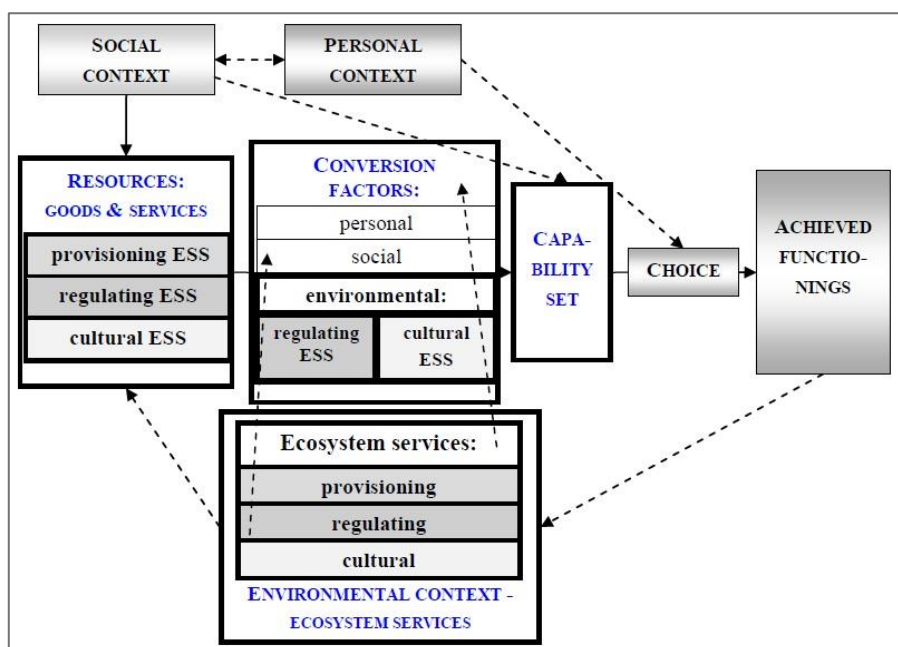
SOCIAL CONTEXT

PERSONAL CONTEXT

RESOURCES: GOODS & SERVICES

provisioning ESS

regulating ESS

cultural ESS

CONVERSION FACTORS:

personal

social

environmental:

regulating ESS

cultural ESS

CAPABILITY SET

CHOICE

ACHIEVED FUNCTIONINGS

Ecosystem services:

provisioning

regulating

cultural

ENVIRONMENTAL CONTEXT - ECOSYSTEM SERVICES